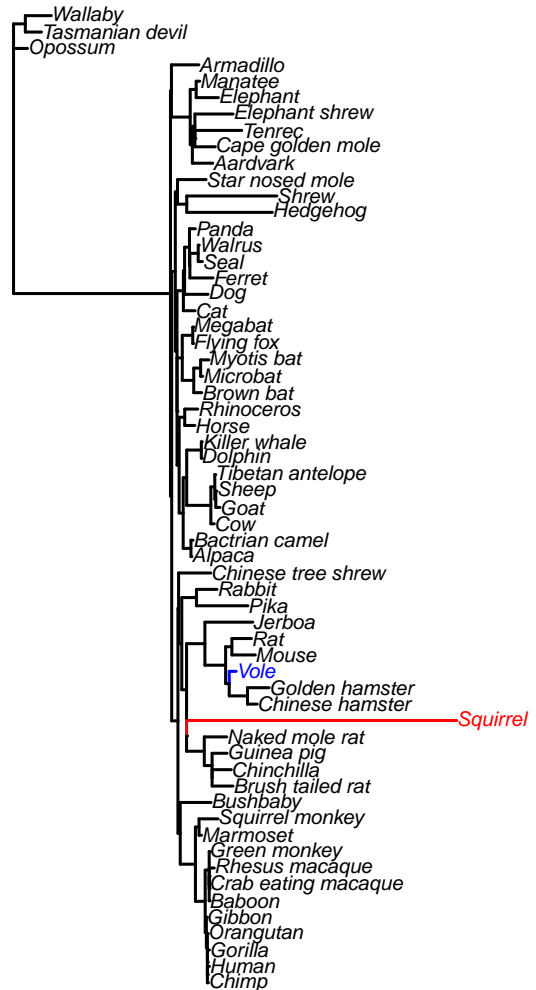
Wallaby
Tasmanian devil
Opossum
Armadillo
Manatee
Elephant
Elephant shrew
Tenrec
Cape golden mole
Aardvark
Star nosed mole
Shrew
Hedgehog
Panda
Walrus
Seal
Ferret
Dog
Cat
Megabat
Flying fox
Myotis bat
Microbat
Brown bat
Rhinoceros
Horse
Killer whale
Dolphin
Tibetan antelope
Sheep
Goat
Cow
Bactrian camel
Alpaca
Chinese tree shrew
Rabbit
Pika
Jerboa
Rat
Mouse
Vole
Golden hamster
Chinese hamster
Squirrel
Naked mole rat
Guinea pig
Chinchilla
Brush tailed rat
Bushbaby
Squirrel monkey
Marmoset
Green monkey
Rhesus macaque
Crab eating macaque
Baboon
Gibbon
Orangutan
Gorilla
Human
Chimp